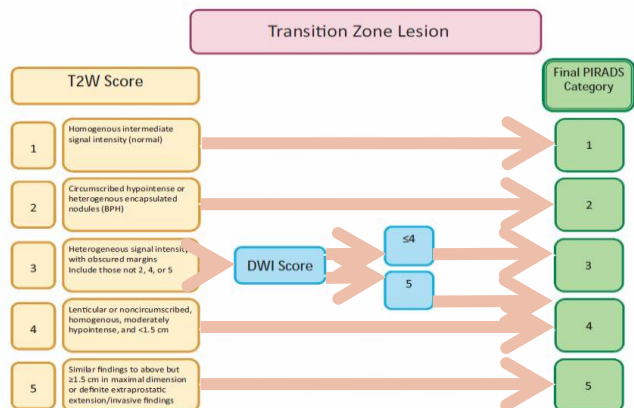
Transition Zone Lesion

T2W Score

Final PIRADS Category

1

Homogenous intermediate signal intensity (normal)

1

2

Circumscribed hypointense or heterogenous encapsulated nodules (BPH)

2

3

Heterogeneous signal intensity with obscured margins Include those not 2, 4, or 5

DWI Score

≤4

5

3

4

Lenticular or noncircumscribed, homogenous, moderately hypointense, and <1.5 cm

4

5

Similar findings to above but ≥1.5 cm in maximal dimension or definite extraprostatic extension/invasive findings

5